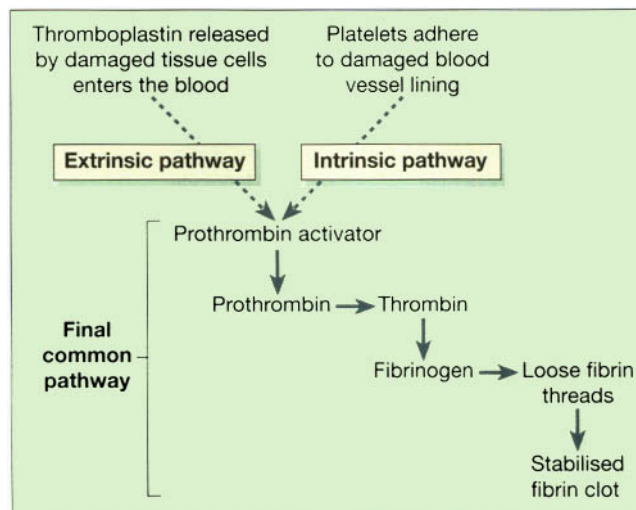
Thromboplastin released by damaged tissue cells enters the blood

Platelets adhere to damaged blood vessel lining

Extrinsic pathway

Intrinsic pathway

Prothrombin activator

Prothrombin

Thrombin

Final common pathway

Fibrinogen

Loose fibrin threads

Stabilised fibrin clot